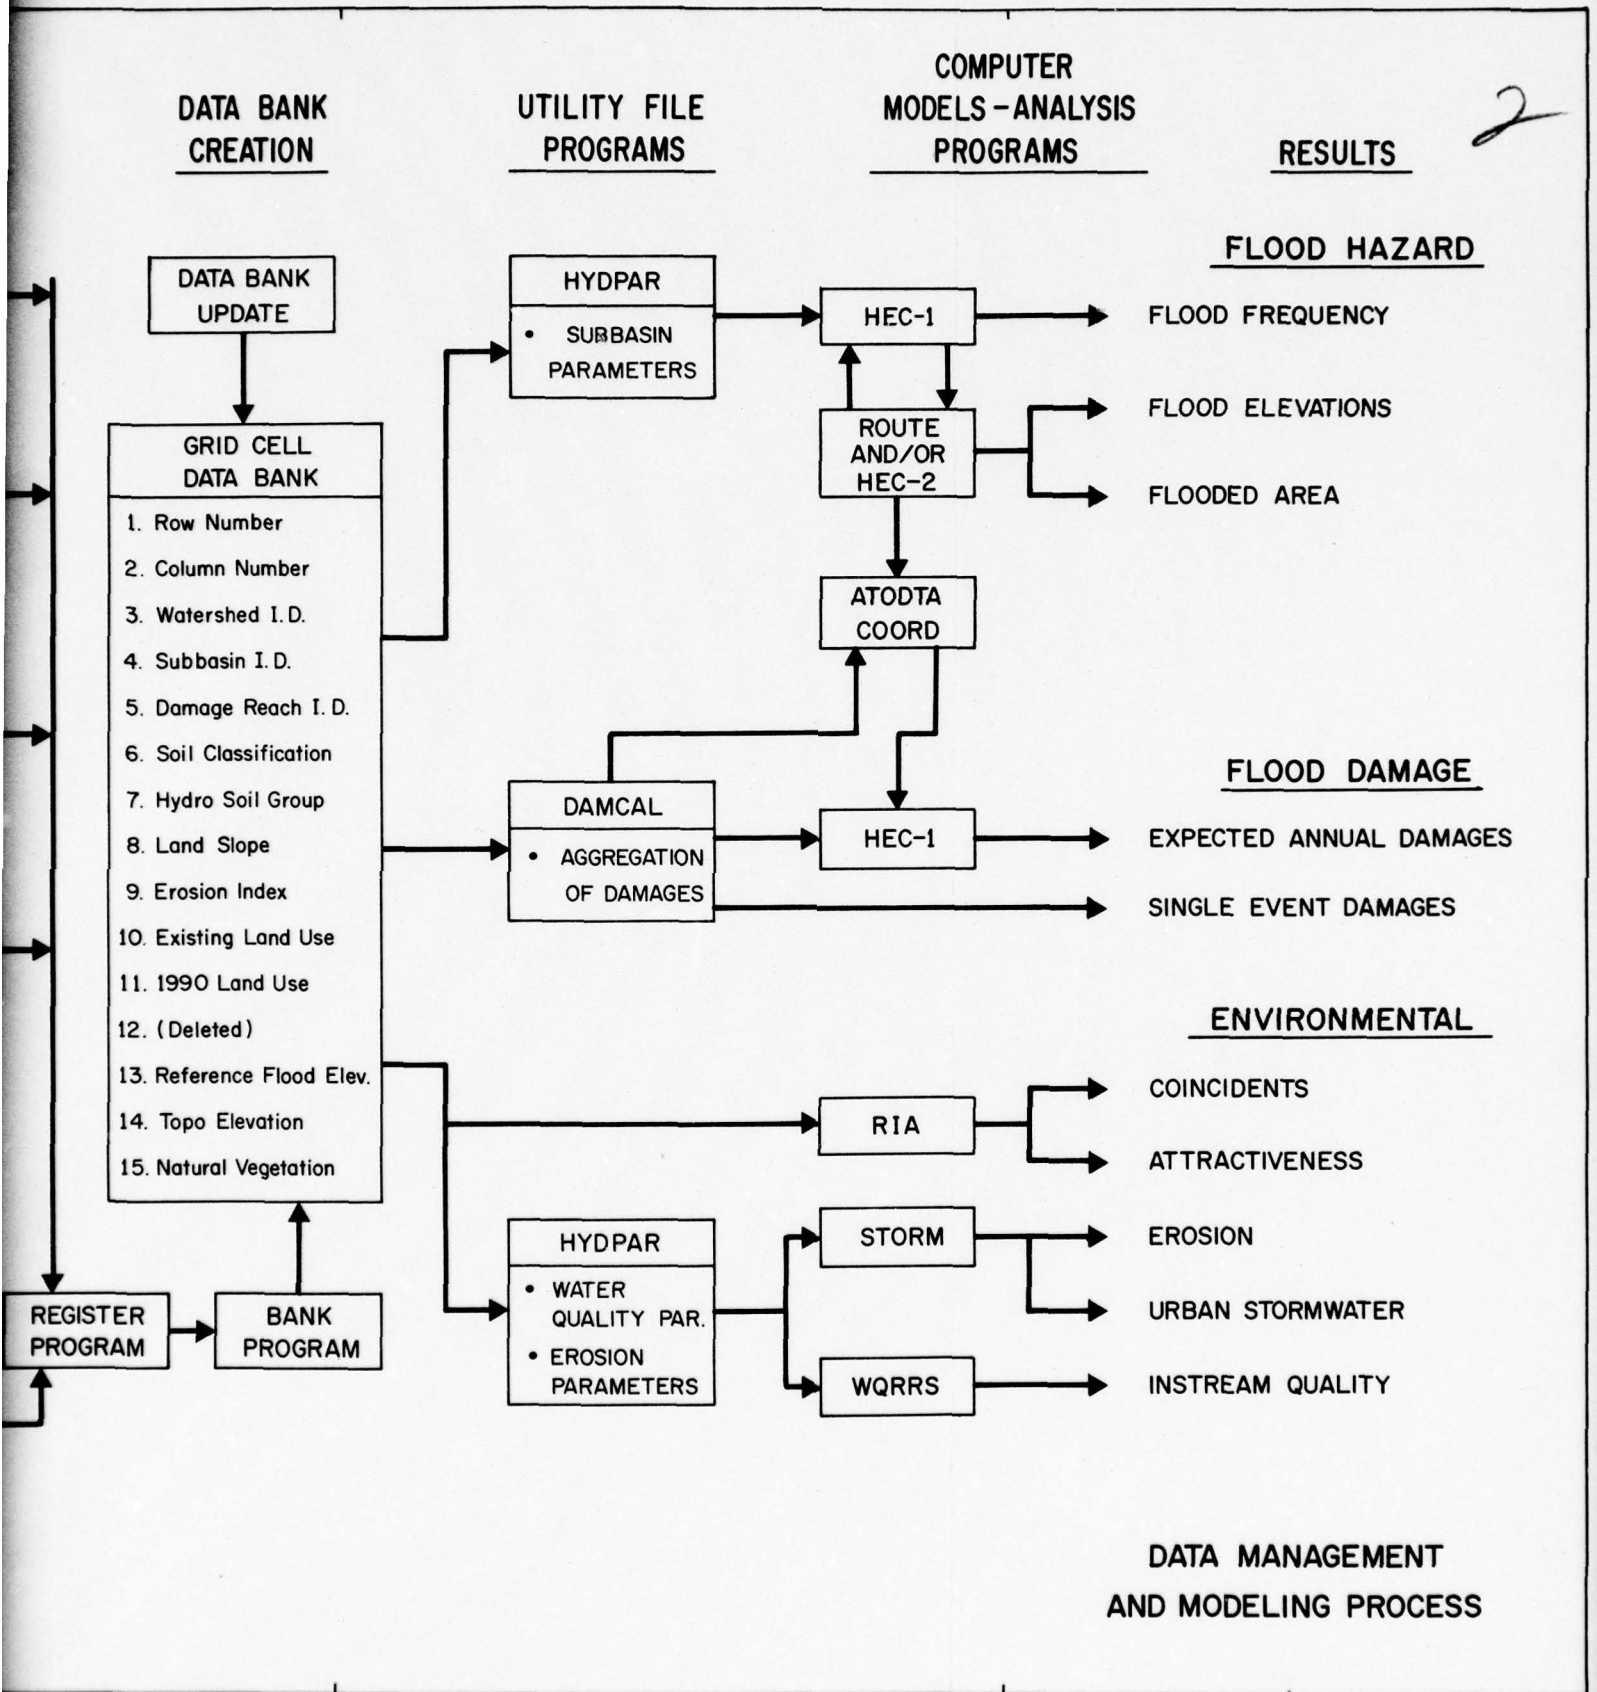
DATA BANK CREATION

UTILITY FILE PROGRAMS

COMPUTER MODELS - ANALYSIS PROGRAMS

RESULTS

2

DATA BANK UPDATE

GRID CELL DATA BANK

1. Row Number
2. Column Number
3. Watershed I.D.
4. Subbasin I.D.
5. Damage Reach I.D.
6. Soil Classification
7. Hydro Soil Group
8. Land Slope
9. Erosion Index
10. Existing Land Use
11. 1990 Land Use
12. (Deleted)
13. Reference Flood Elev.
14. Topo Elevation
15. Natural Vegetation

REGISTER PROGRAM

BANK PROGRAM

HYDPAR
• SUBBASIN PARAMETERS

DAMCAL
• AGGREGATION OF DAMAGES

HYDPAR
• WATER QUALITY PAR.
• EROSION PARAMETERS

HEC-1

ROUTE AND/OR HEC-2

ATODTA COORD

HEC-1

RIA

STORM

WQRRS

FLOOD HAZARD

FLOOD FREQUENCY

FLOOD ELEVATIONS

FLOODED AREA

FLOOD DAMAGE

EXPECTED ANNUAL DAMAGES

SINGLE EVENT DAMAGES

ENVIRONMENTAL

COINCIDENTS

ATTRACTIVENESS

EROSION

URBAN STORMWATER

INSTREAM QUALITY

DATA MANAGEMENT AND MODELING PROCESS